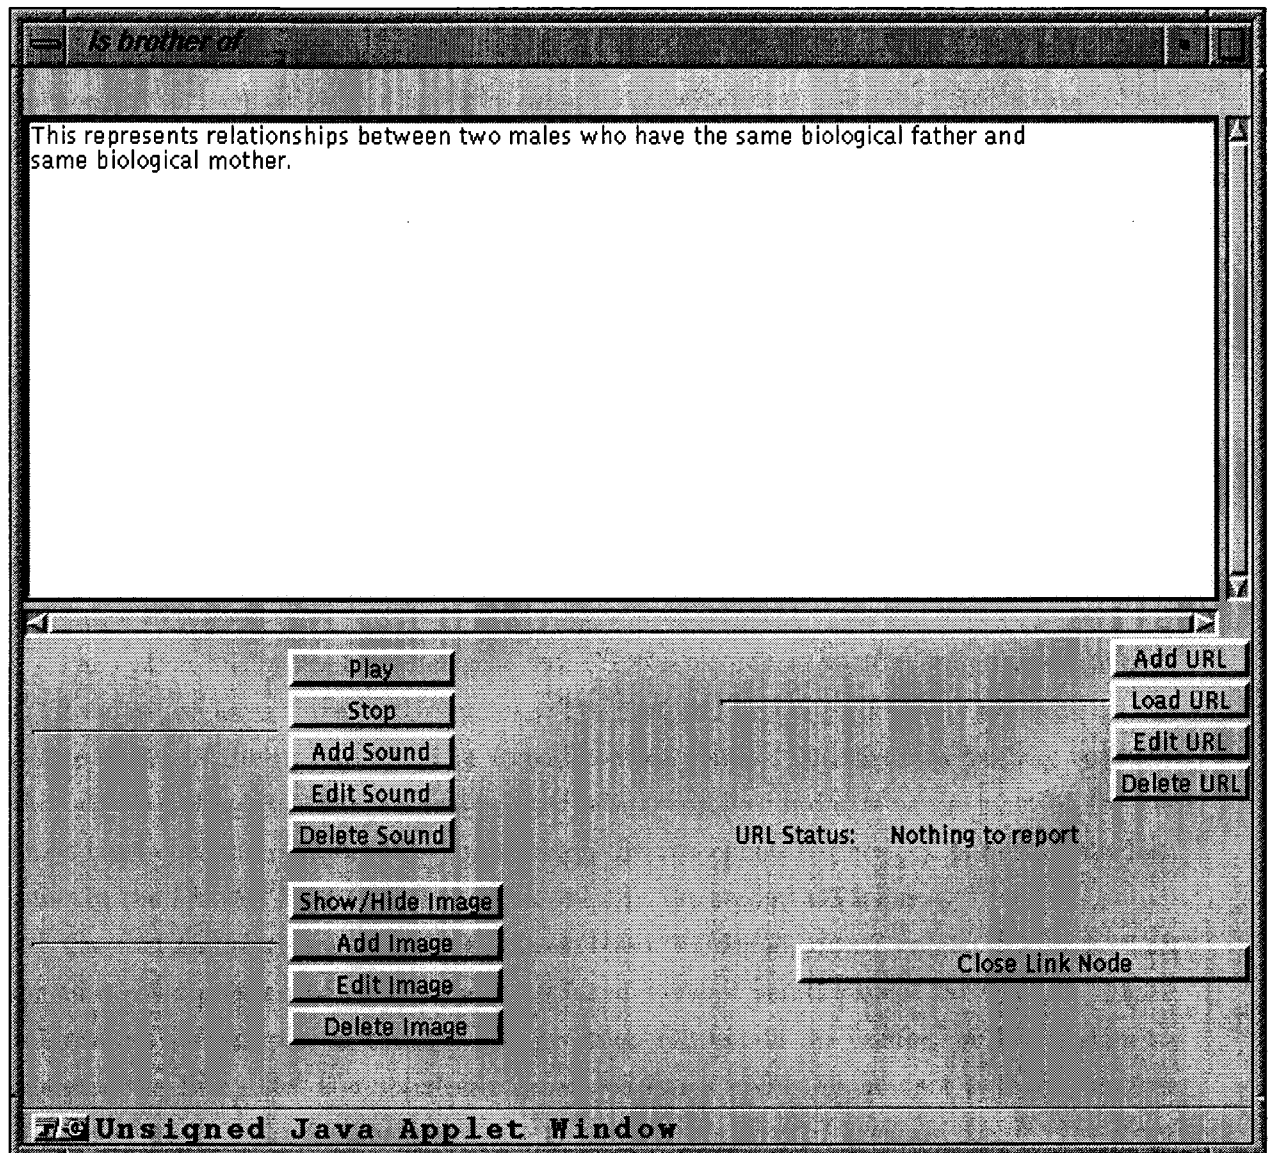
Is brother of

This represents relationships between two males who have the same biological father and same biological mother.

Play
Stop
Add Sound
Edit Sound
Delete Sound

Show/Hide Image
Add Image
Edit Image
Delete Image

Add URL
Load URL
Edit URL
Delete URL

URL Status: Nothing to report

Close Link Node

Unsigned Java Applet Window